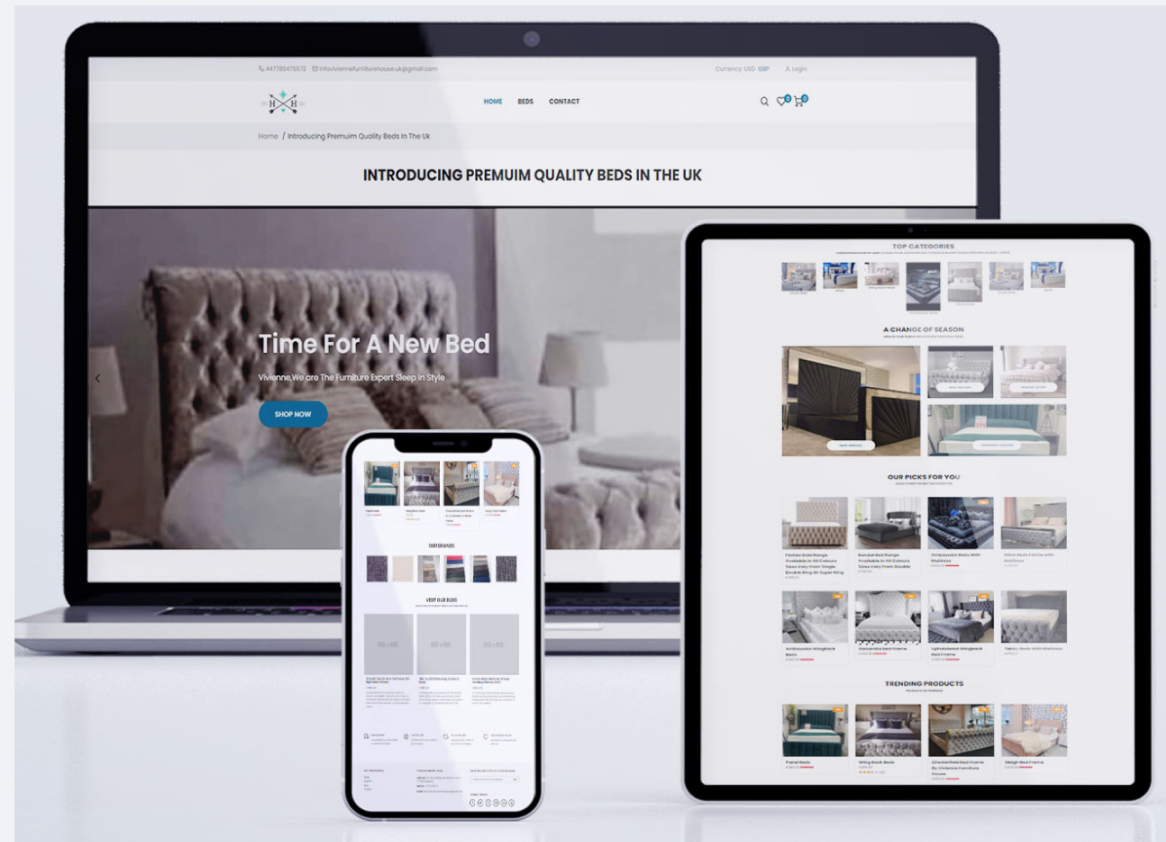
+447780475572 info@viviennefurniturehouse.uk@gmail.com

Currency USD GBP

Login

V H

HOME BEDS CONTACT

0 0

Home / Introducing Premuim Quality Beds In The Uk

INTRODUCING PREMUIM QUALITY BEDS IN THE UK

Time For A New Bed

Vivienne,We are The Furniture Expert Sleep in Style

SHOP NOW

TOP CATEGORIES

A CHANGE OF SEASON

OUR PICKS FOR YOU

TRENDING PRODUCTS

Panel Beds

Wing Back Beds

Chesterfield Bed Frame By Vivienne Furniture House

Sleigh Bed Frame

OUR DESIGNS

VISIT OUR BLOG